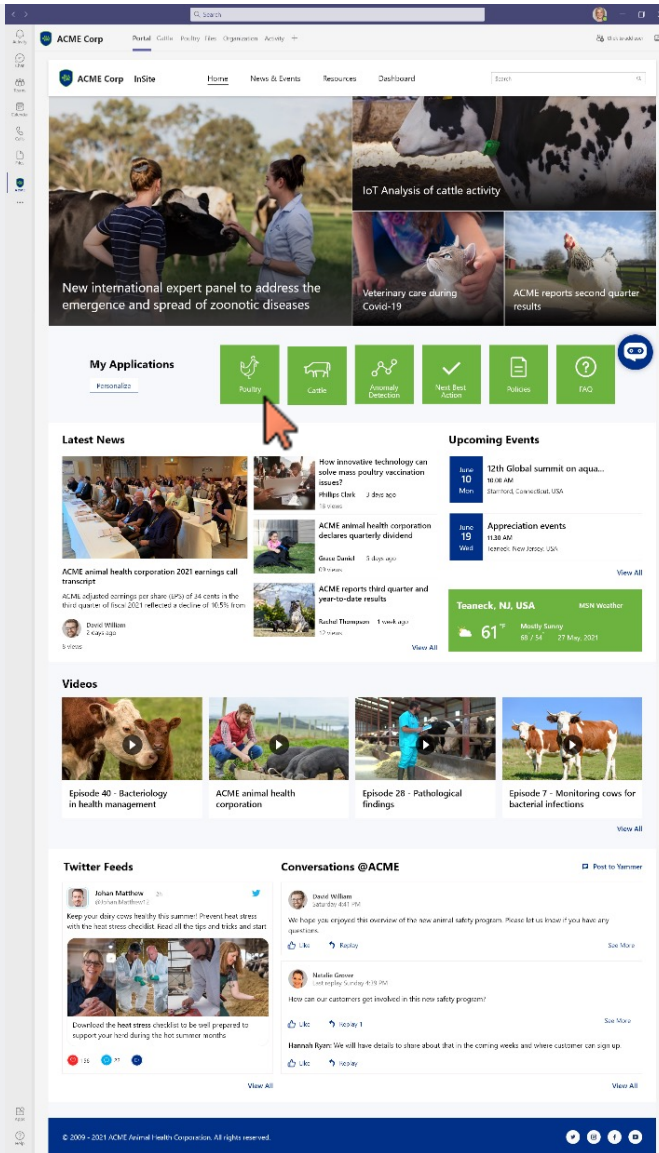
Search

Activity
Chat
Teams
Calendar
Calls
Files
ACME

ACME Corp Portal Cattle Poultry Files Organization Activity +

ACME Corp InSite Home News & Events Resources Dashboard Search

New international expert panel to address the emergence and spread of zoonotic diseases

IoT Analysis of cattle activity

Veterinary care during Covid-19

ACME reports second quarter results

My Applications
Personalize

Poultry
Cattle
Anomaly Detection
Next Best Action
Policies
FAQ

Latest News

ACME animal health corporation 2021 earnings call transcript
ACME adjusted earnings per share (EPS) of 34 cents in the third quarter of fiscal 2021 reflected a decline of 10.5% from
David William
2 days ago

How innovative technology can solve mass poultry vaccination issues?
Phillips Clark 3 days ago

ACME animal health corporation declares quarterly dividend
Grace Daniel 5 days ago

ACME reports third quarter and year-to-date results
Rachel Thompson 1 week ago

View All

Upcoming Events

June 10 Mon
12th Global summit on aqua...
10.00 AM
Stamford, Connecticut, USA

June 19 Wed
Appreciation events
11.30 AM
Teaneck, New Jersey, USA

View All

Teaneck, NJ, USA MSN Weather
61 °F Mostly Sunny
68 / 54 27 May, 2021

Videos

Episode 40 - Bacteriology in health management
ACME animal health corporation
Episode 28 - Pathological findings
Episode 7 - Monitoring cows for bacterial infections

View All

Twitter Feeds

Johan Matthew 2h
Keep your dairy cows healthy this summer! Prevent heat stress with the heat stress checklist. Read all the tips and tricks and start
Download the heat stress checklist to be well prepared to support your herd during the hot summer months

View All

Conversations @ACME
Post to Yammer

David William
Saturday 4:41 PM
We hope you enjoyed this overview of the new animal safety program. Please let us know if you have any questions.
Like Reply See More

Natalie Grove
Last reply Sunday 4:39 PM
How can our customers get involved in this new safety program?
Like Reply 1 See More

Hannah Ryan: We will have details to share about that in the coming weeks and where customer can sign up.
Like Reply

View All

© 2009 - 2021 ACME Animal Health Corporation. All rights reserved.

Apps
Help